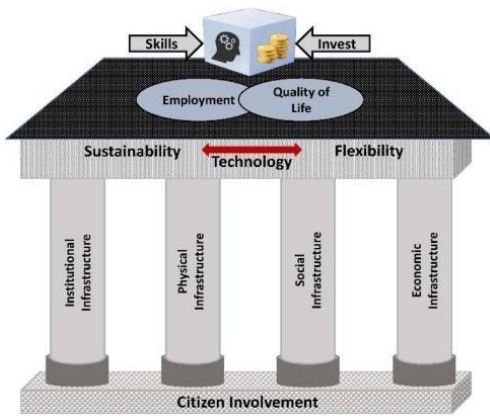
Skills

Invest

Employment

Quality of Life

Sustainability

Technology

Flexibility

Institutional Infrastructure

Physical Infrastructure

Social Infrastructure

Economic Infrastructure

Citizen Involvement